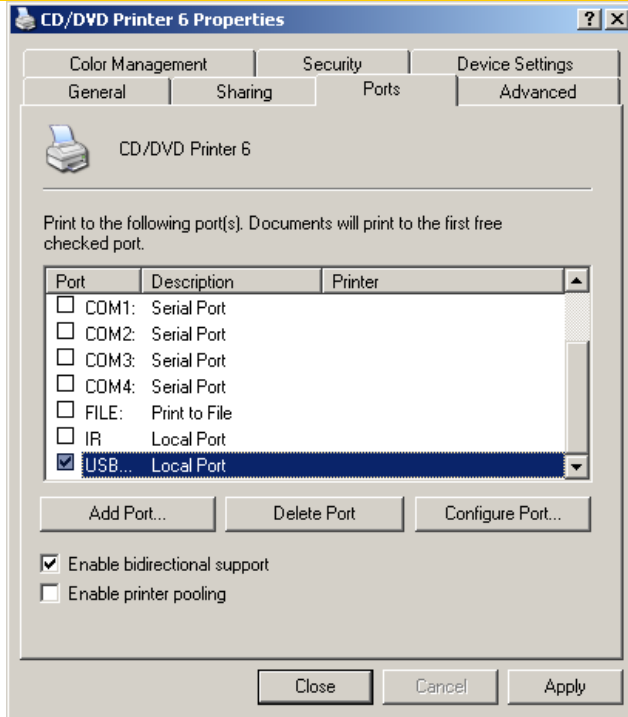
CD/DVD Printer 6 Properties

?
X

Color Management | Security | Device Settings
General | Sharing | Ports | Advanced

CD/DVD Printer 6

Print to the following port(s). Documents will print to the first free checked port.

| Port | Description | Printer |
|---|---|---|
| ☐ COM1: | Serial Port | |
| ☐ COM2: | Serial Port | |
| ☐ COM3: | Serial Port | |
| ☐ COM4: | Serial Port | |
| ☐ FILE: | Print to File | |
| ☐ IR | Local Port | |
| ☑ USB... | Local Port | |

Add Port... | Delete Port | Configure Port...

☑ Enable bidirectional support
☐ Enable printer pooling

Close | Cancel | Apply